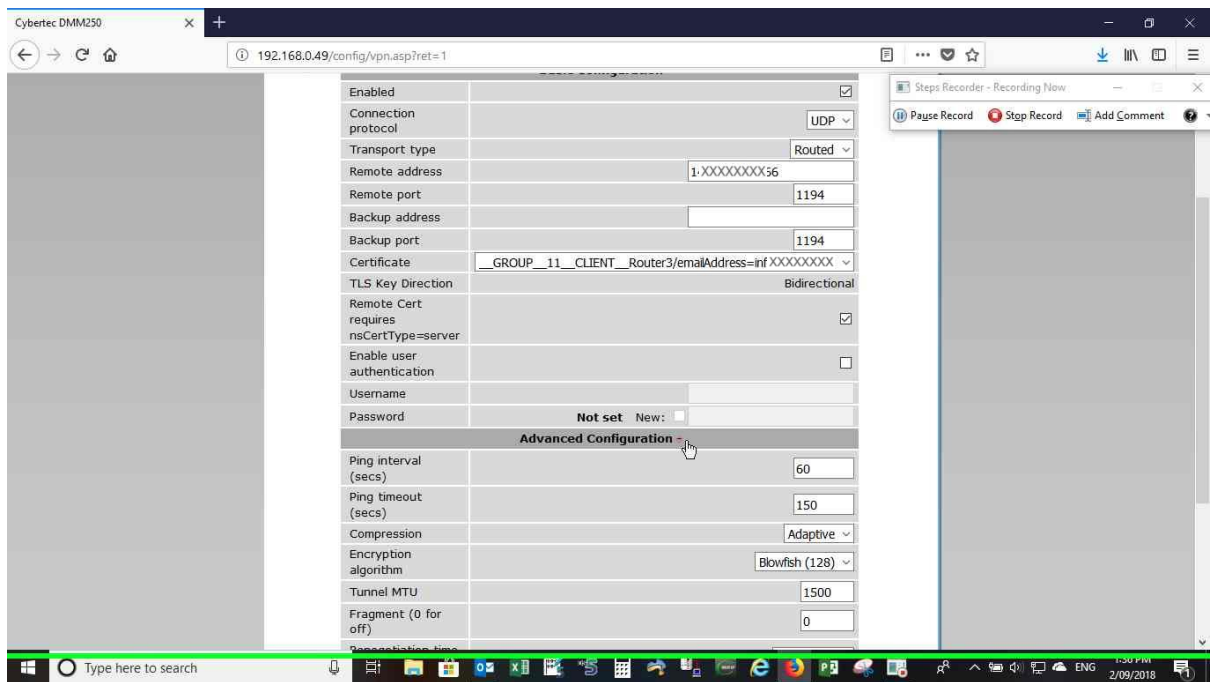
Cybertec DMM250

192.168.0.49/config/vpn.asp?ret=1

Steps Recorder - Recording Now

Pause Record Stop Record Add Comment

| | |
|---|---|
| Enabled | ☑ |
| Connection protocol | UDP |
| Transport type | Routed |
| Remote address | 1·XXXXXXXX56 |
| Remote port | 1194 |
| Backup address | |
| Backup port | 1194 |
| Certificate | \_\_GROUP\_\_11\_\_CLIENT\_\_Router3/emailAddress=inf XXXXXXXX |
| TLS Key Direction | Bidirectional |
| Remote Cert requires nsCertType=server | ☑ |
| Enable user authentication | ☐ |
| Username | |
| Password | Not set New: |

Advanced Configuration -

| | |
|---|---|
| Ping interval (secs) | 60 |
| Ping timeout (secs) | 150 |
| Compression | Adaptive |
| Encryption algorithm | Blowfish (128) |
| Tunnel MTU | 1500 |
| Fragment (0 for off) | 0 |
| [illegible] | |

Type here to search

ENG

2/09/2018